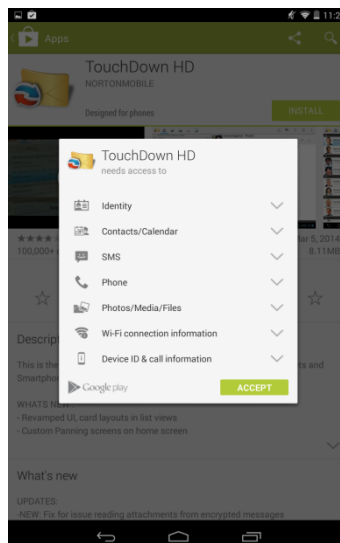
11:2

Apps

TouchDown HD
NORTONMOBILE

Designed for phones

INSTALL

TouchDown HD
needs access to

Identity

Contacts/Calendar

SMS

Phone

Photos/Media/Files

Wi-Fi connection information

Device ID & call information

Google play

ACCEPT

★★★★
100,000+

ar 5, 2014
8.11MB

Descript

This is the
Smartphon

its and

WHATS N
- Revamped UI, card layouts in list views
- Custom Panning screens on home screen

What's new

UPDATES:
-NEW: Fix for issue reading attachments from encrypted messages